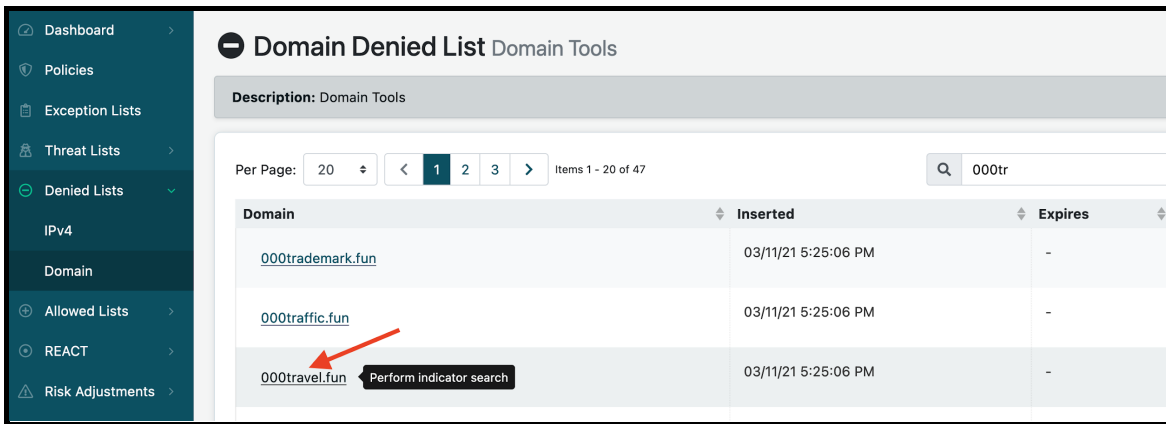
Dashboard
Policies
Exception Lists
Threat Lists
Denied Lists
IPv4
Domain
Allowed Lists
REACT
Risk Adjustments

Domain Denied List Domain Tools

Description: Domain Tools

Per Page: 20 < 1 2 3 > Items 1 - 20 of 47

000tr

| Domain | Inserted | Expires |
|---|---|---|
| 000trademark.fun | 03/11/21 5:25:06 PM | - |
| 000traffic.fun | 03/11/21 5:25:06 PM | - |
| 000travel.fun | 03/11/21 5:25:06 PM | - |

Perform indicator search